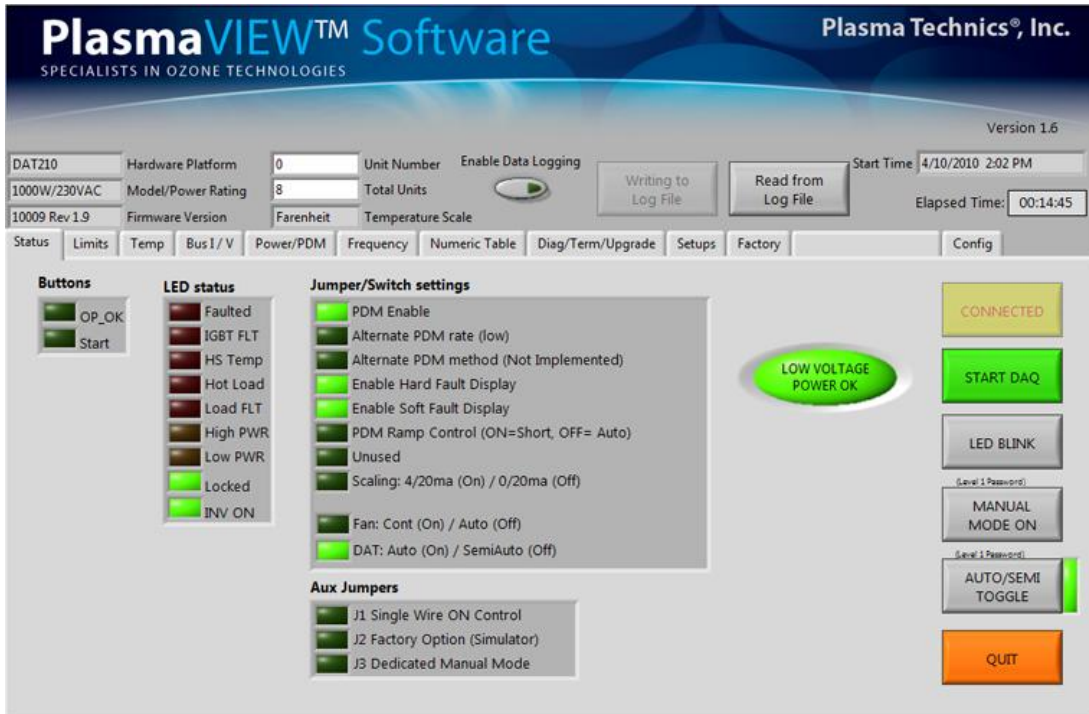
PlasmaVIEW™ Software
SPECIALISTS IN OZONE TECHNOLOGIES

Plasma Technics®, Inc.

Version 1.6

DAT210 Hardware Platform
1000W/230VAC Model/Power Rating
10009 Rev 1.9 Firmware Version

0 Unit Number
8 Total Units
Farenheit Temperature Scale

Enable Data Logging

Writing to Log File

Read from Log File

Start Time 4/10/2010 2:02 PM

Elapsed Time: 00:14:45

Status | Limits | Temp | Bus I / V | Power/PDM | Frequency | Numeric Table | Diag/Term/Upgrade | Setups | Factory | Config

Buttons
OP_OK
Start

LED status
Faulted
IGBT FLT
HS Temp
Hot Load
Load FLT
High PWR
Low PWR
Locked
INV ON

Jumper/Switch settings
PDM Enable
Alternate PDM rate (low)
Alternate PDM method (Not Implemented)
Enable Hard Fault Display
Enable Soft Fault Display
PDM Ramp Control (ON=Short, OFF= Auto)
Unused
Scaling: 4/20ma (On) / 0/20ma (Off)
Fan: Cont (On) / Auto (Off)
DAT: Auto (On) / SemiAuto (Off)

Aux Jumpers
J1 Single Wire ON Control
J2 Factory Option (Simulator)
J3 Dedicated Manual Mode

LOW VOLTAGE POWER OK

CONNECTED

START DAQ

LED BLINK

(Level 1 Password)
MANUAL MODE ON

(Level 1 Password)
AUTO/SEMI TOGGLE

QUIT